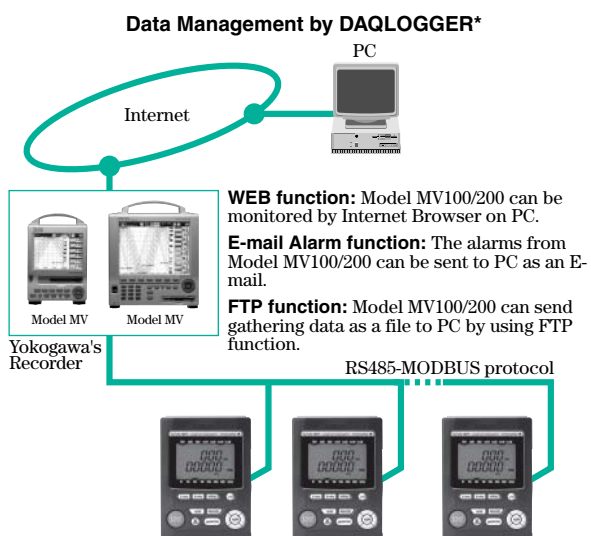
Data Management by DAQLOGGER*

PC

Internet

Model MV

Model MV

Yokogawa's Recorder

**WEB function:** Model MV100/200 can be monitored by Internet Browser on PC.

**E-mail Alarm function:** The alarms from Model MV100/200 can be sent to PC as an E-mail.

**FTP function:** Model MV100/200 can send gathering data as a file to PC by using FTP function.

RS485-MODBUS protocol